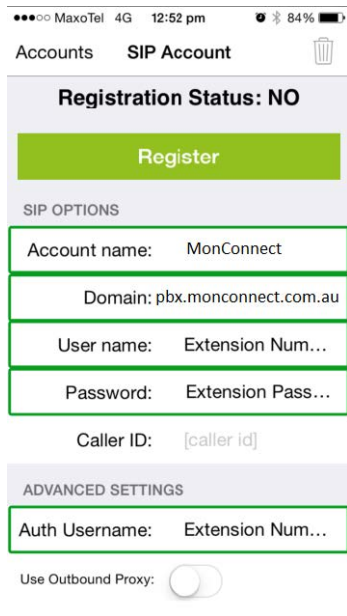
●●●○○ MaxoTel 4G 12:52 pm 84%

Accounts SIP Account

Registration Status: NO

Register

SIP OPTIONS

Account name: MonConnect

Domain: pbx.monconnect.com.au

User name: Extension Num...

Password: Extension Pass...

Caller ID: [caller id]

ADVANCED SETTINGS

Auth Username: Extension Num...

Use Outbound Proxy: